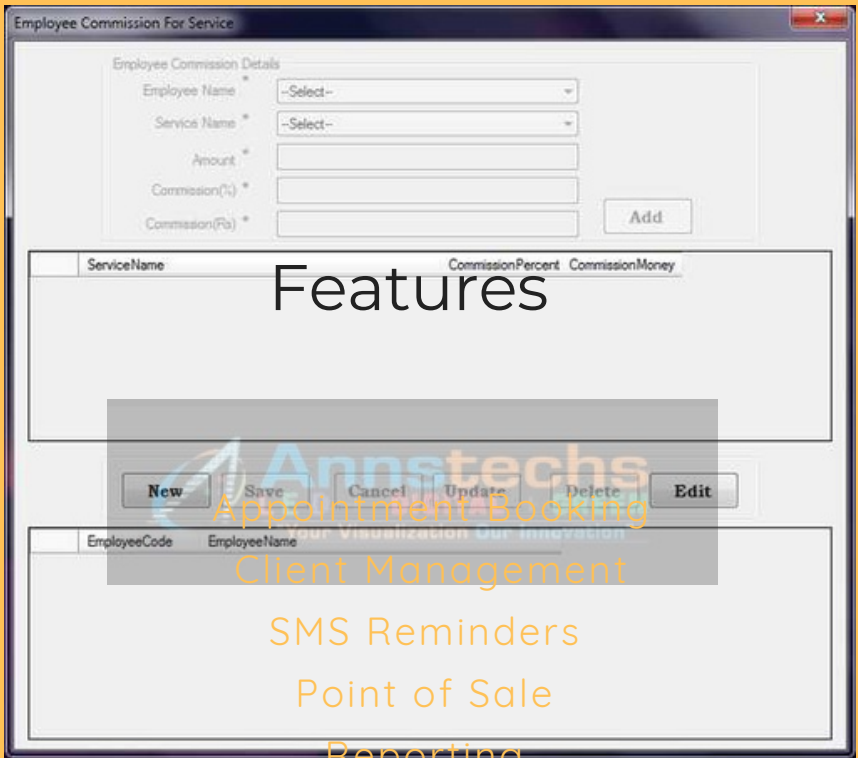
Employee Commission For Service

Employee Commission Details
Employee Name * --Select--
Service Name * --Select--
Amount *
Commission(%) *
Commission(Rs) *
Add

ServiceName CommissionPercent CommissionMoney

Features

Annstechs
Your Visualization Our Innovation

New Save Cancel Update Delete Edit

Appointment Booking

EmployeeCode EmployeeName

Client Management

SMS Reminders

Point of Sale

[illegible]